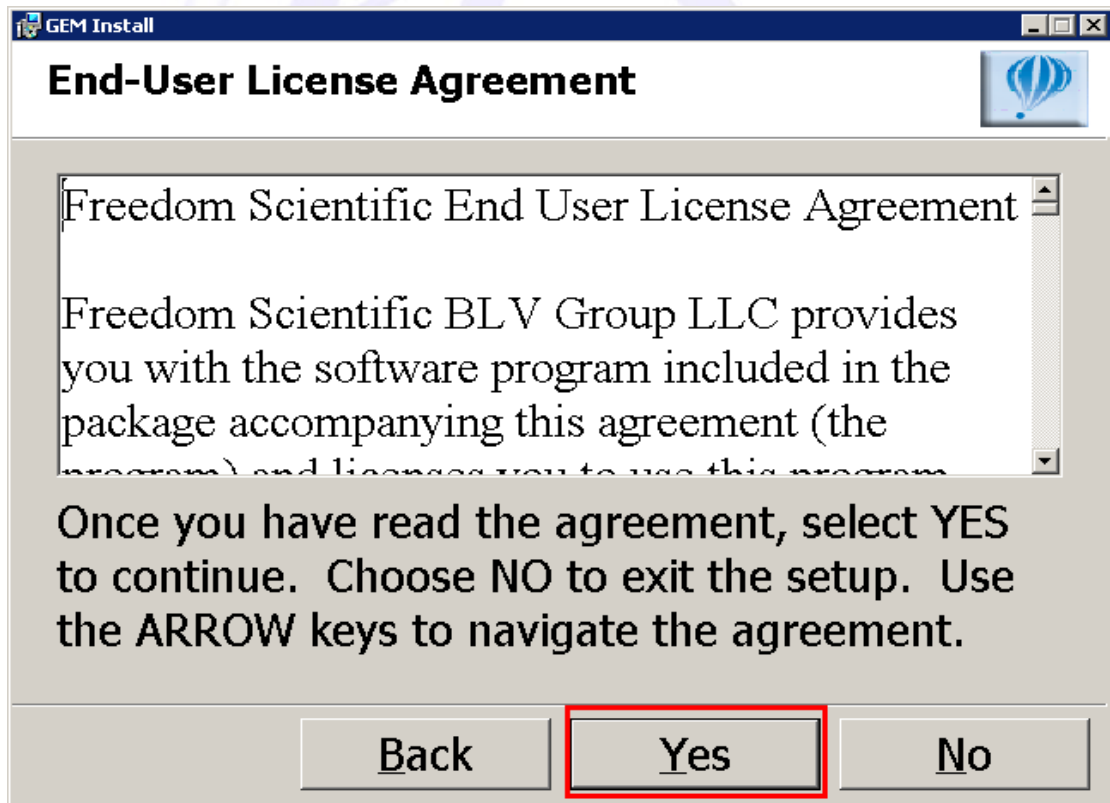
GEM Install

End-User License Agreement

Freedom Scientific End User License Agreement

Freedom Scientific BLV Group LLC provides you with the software program included in the package accompanying this agreement (the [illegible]

Once you have read the agreement, select YES to continue. Choose NO to exit the setup. Use the ARROW keys to navigate the agreement.

Back

Yes

No